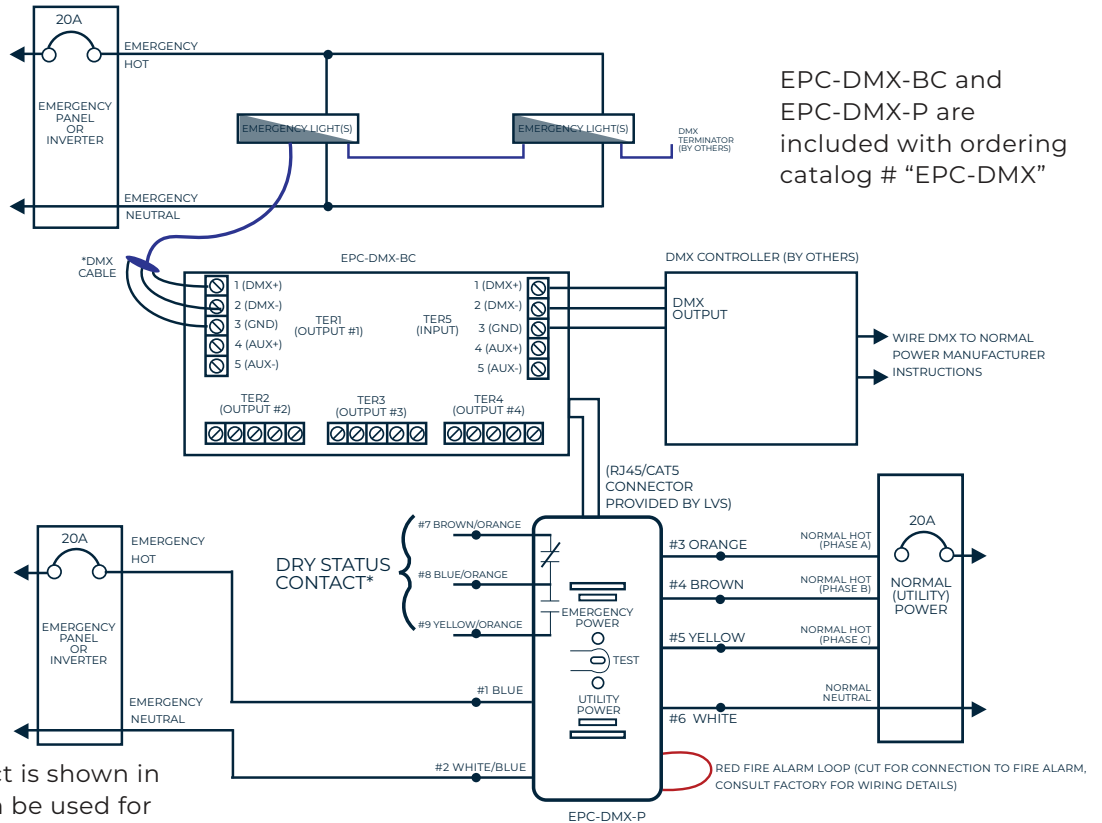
20A

EMERGENCY PANEL OR INVERTER

EMERGENCY HOT

EMERGENCY NEUTRAL

EMERGENCY LIGHT(S)

EMERGENCY LIGHT(S)

DMX TERMINATOR (BY OTHERS)

EPC-DMX-BC and EPC-DMX-P are included with ordering catalog # "EPC-DMX"

*DMX CABLE

EPC-DMX-BC

1 (DMX+)
2 (DMX-)
3 (GND)
4 (AUX+)
5 (AUX-)

TER1 (OUTPUT #1)

TER5 (INPUT)

1 (DMX+)
2 (DMX-)
3 (GND)
4 (AUX+)
5 (AUX-)

TER2 (OUTPUT #2)

TER3 (OUTPUT #3)

TER4 (OUTPUT #4)

DMX CONTROLLER (BY OTHERS)

DMX OUTPUT

WIRE DMX TO NORMAL POWER MANUFACTURER INSTRUCTIONS

(RJ45/CAT5 CONNECTOR PROVIDED BY LVS)

20A

EMERGENCY PANEL OR INVERTER

EMERGENCY HOT

EMERGENCY NEUTRAL

DRY STATUS CONTACT*

#7 BROWN/ORANGE

#8 BLUE/ORANGE

#9 YELLOW/ORANGE

EMERGENCY POWER

TEST

UTILITY POWER

#1 BLUE

#2 WHITE/BLUE

#3 ORANGE

#4 BROWN

#5 YELLOW

#6 WHITE

NORMAL HOT (PHASE A)

NORMAL HOT (PHASE B)

NORMAL HOT (PHASE C)

NORMAL NEUTRAL

20A

NORMAL (UTILITY) POWER

RED FIRE ALARM LOOP (CUT FOR CONNECTION TO FIRE ALARM, CONSULT FACTORY FOR WIRING DETAILS)

EPC-DMX-P

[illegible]t is shown in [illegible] be used for